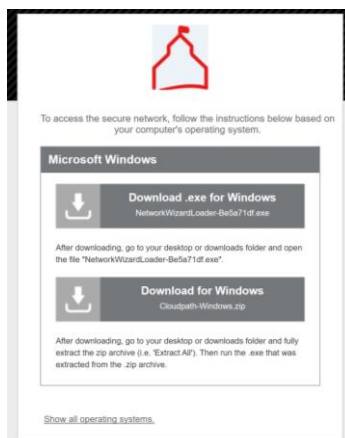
To access the secure network, follow the instructions below based on your computer's operating system.

Microsoft Windows

Download .exe for Windows
NetworkWizardLoader-Be5a71df.exe

After downloading, go to your desktop or downloads folder and open the file "NetworkWizardLoader-Be5a71df.exe".

Download for Windows
Cloudpath-Windows.zip

After downloading, go to your desktop or downloads folder and fully extract the zip archive (i.e. 'Extract All'). Then run the .exe that was extracted from the .zip archive.

Show all operating systems.